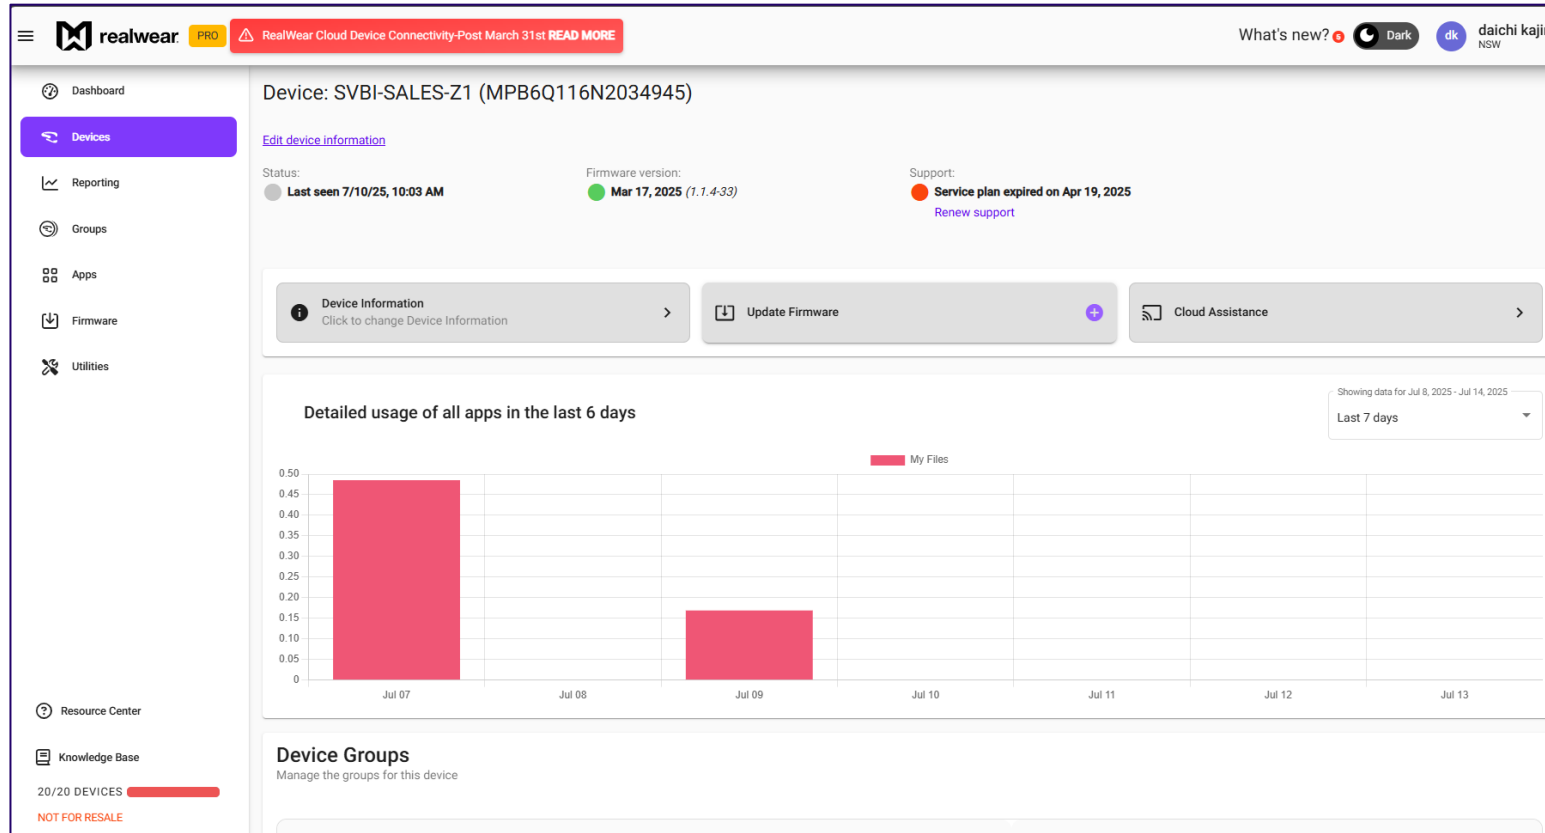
realwear PRO

RealWear Cloud Device Connectivity-Post March 31st READ MORE

What's new? 5

Dark

dk daichi kaji
NSW

Dashboard

Devices

Reporting

Groups

Apps

Firmware

Utilities

Resource Center

Knowledge Base

20/20 DEVICES

NOT FOR RESALE

Device: SVBI-SALES-Z1 (MPB6Q116N2034945)

Edit device information

Status:
Last seen 7/10/25, 10:03 AM

Firmware version:
Mar 17, 2025 (1.1.4-33)

Support:
Service plan expired on Apr 19, 2025
Renew support

Device Information
Click to change Device Information

Update Firmware

Cloud Assistance

Detailed usage of all apps in the last 6 days

Showing data for Jul 8, 2025 - Jul 14, 2025
Last 7 days

My Files

0.50
0.45
0.40
0.35
0.30
0.25
0.20
0.15
0.10
0.05
0

Jul 07 Jul 08 Jul 09 Jul 10 Jul 11 Jul 12 Jul 13

Device Groups
Manage the groups for this device